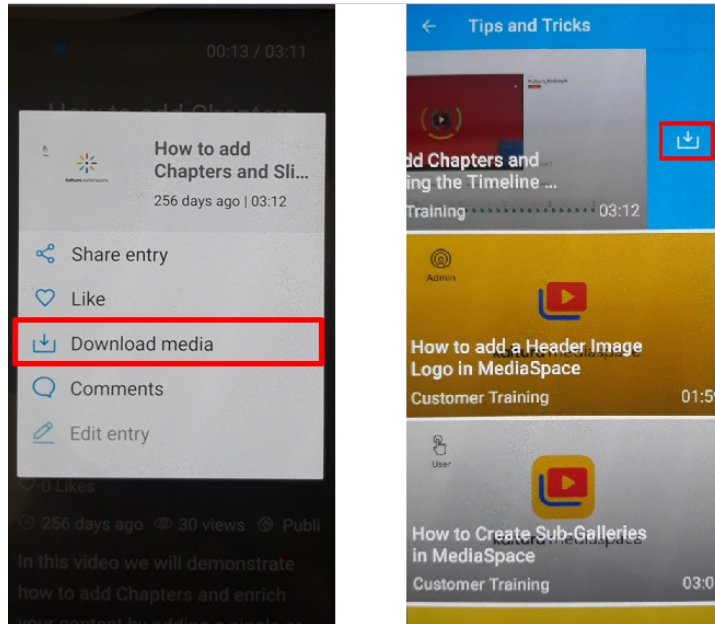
00:13 / 03:11

How to add Chapters

kaltura

How to add Chapters and Sli...

256 days ago | 03:12

Share entry

Like

Download media

Comments

Edit entry

0 Likes

256 days ago 30 views Publi

In this video we will demonstrate how to add Chapters and enrich

Tips and Tricks

dd Chapters and ing the Timeline ...

Training 03:12

Admin

How to add a Header Image Logo in MediaSpace

Customer Training 01:5

User

How to Create Sub-Galleries in MediaSpace

Customer Training 03:0